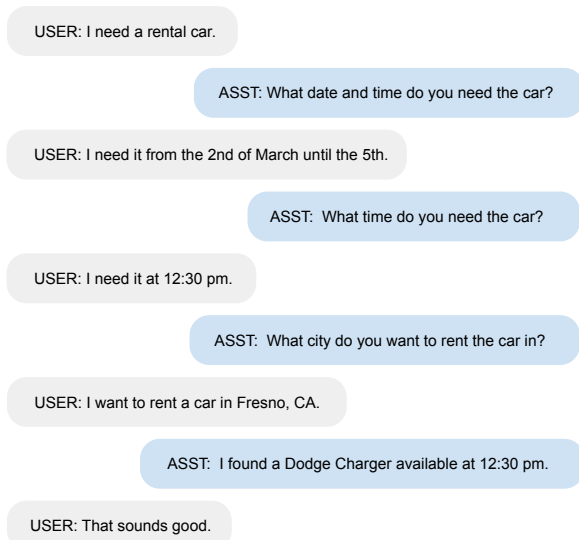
USER: I need a rental car.

ASST: What date and time do you need the car?

USER: I need it from the 2nd of March until the 5th.

ASST: What time do you need the car?

USER: I need it at 12:30 pm.

ASST: What city do you want to rent the car in?

USER: I want to rent a car in Fresno, CA.

ASST: I found a Dodge Charger available at 12:30 pm.

USER: That sounds good.